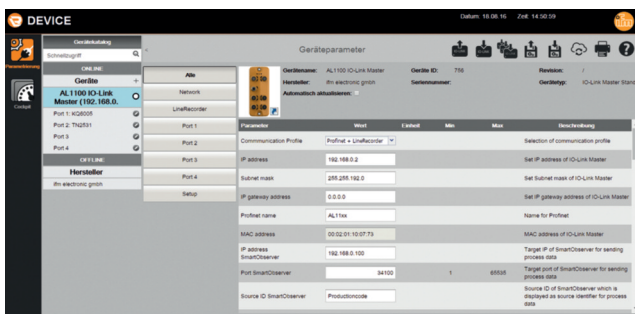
DEVICE

Datum: 18.08.16 Zeit: 14:50:59

Parametrierung

Cockpit

Gerätekatalog

Schnellsuche

ONLINE

Geräte +

AL1100 IO-Link Master (192.168.0.

Port 1: KQ6005

Port 2: TN2531

Port 3

Port 4

OFFLINE

Hersteller

ifm electronic gmbh

Gerätеparameter

Alle

Network

LineRecorder

Port 1

Port 2

Port 3

Port 4

Setup

Gerätename: AL1100 IO-Link Master

Hersteller: ifm electronic gmbh

Automatisch aktualisieren:

Geräte ID: 756

Seriennummer:

Revision: /

Gerätetyp: IO-Link Master Stand

| Parameter | Wert | Einheit | Min | Max | Beschreibung |
|---|---|---|---|---|---|
| Communication Profile | Profinet + LineRecorder | | | | Selection of communication profile |
| IP address | 192.168.0.2 | | | | Set IP address of IO-Link Master |
| Subnet mask | 255.255.192.0 | | | | Set Subnet mask of IO-Link Master |
| IP gateway address | 0.0.0.0 | | | | Set IP gateway address of IO-Link Master |
| Profinet name | AL11xx | | | | Name for Profinet |
| MAC address | 00:02:01:10:07:73 | | | | MAC address of IO-Link Master |
| IP address SmartObserver | 192.168.0.100 | | | | Target IP of SmartObserver for sending process data |
| Port SmartObserver | 34100 | | 1 | 65535 | Target port of SmartObserver for sending process data |
| Source ID SmartObserver | Productioncode | | | | Source ID of SmartObserver which is displayed as source identifier for process data |